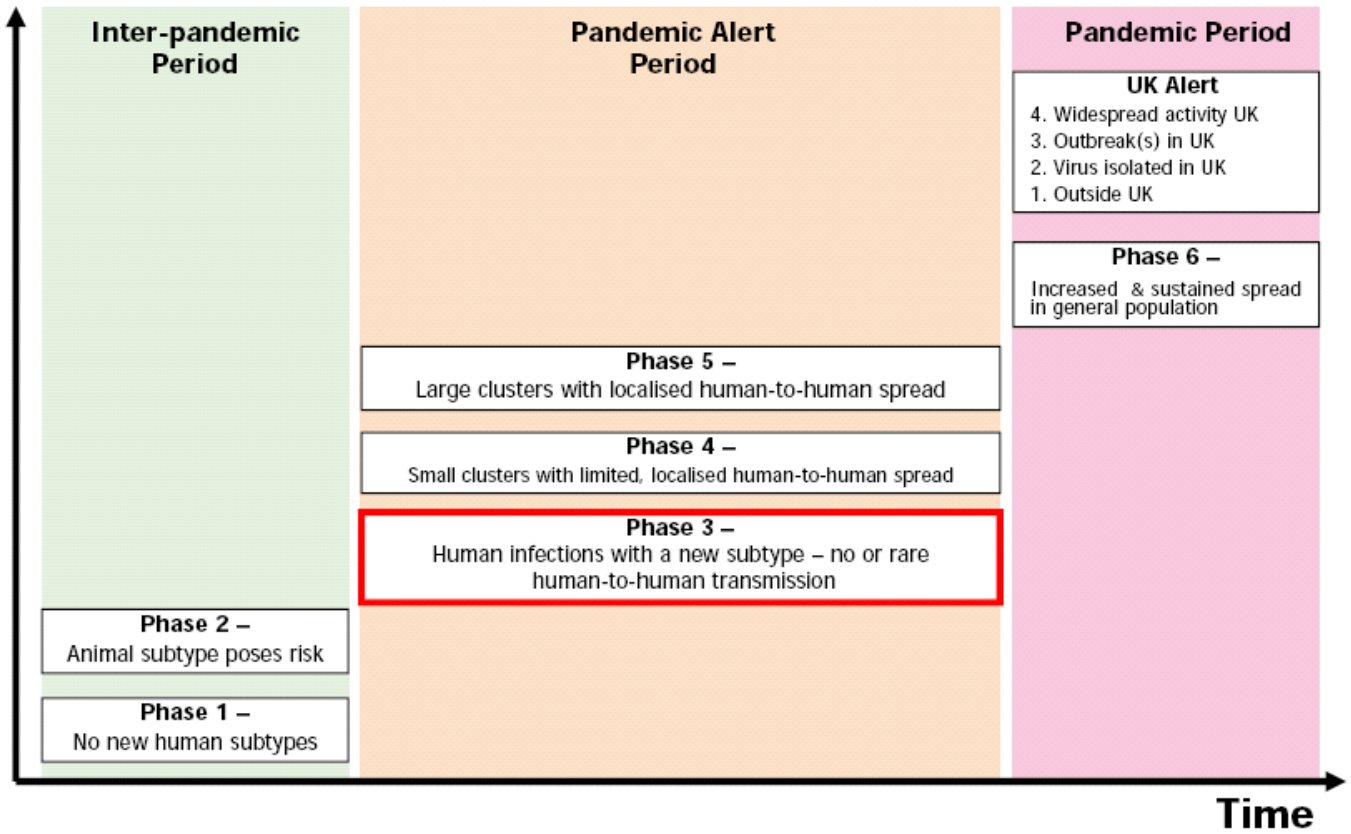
Inter-pandemic Period

Pandemic Alert Period

Pandemic Period

UK Alert
4. Widespread activity UK
3. Outbreak(s) in UK
2. Virus isolated in UK
1. Outside UK

Phase 6 –
Increased & sustained spread in general population

Phase 5 –
Large clusters with localised human-to-human spread

Phase 4 –
Small clusters with limited, localised human-to-human spread

Phase 3 –
Human infections with a new subtype – no or rare human-to-human transmission

Phase 2 –
Animal subtype poses risk

Phase 1 –
No new human subtypes

Time